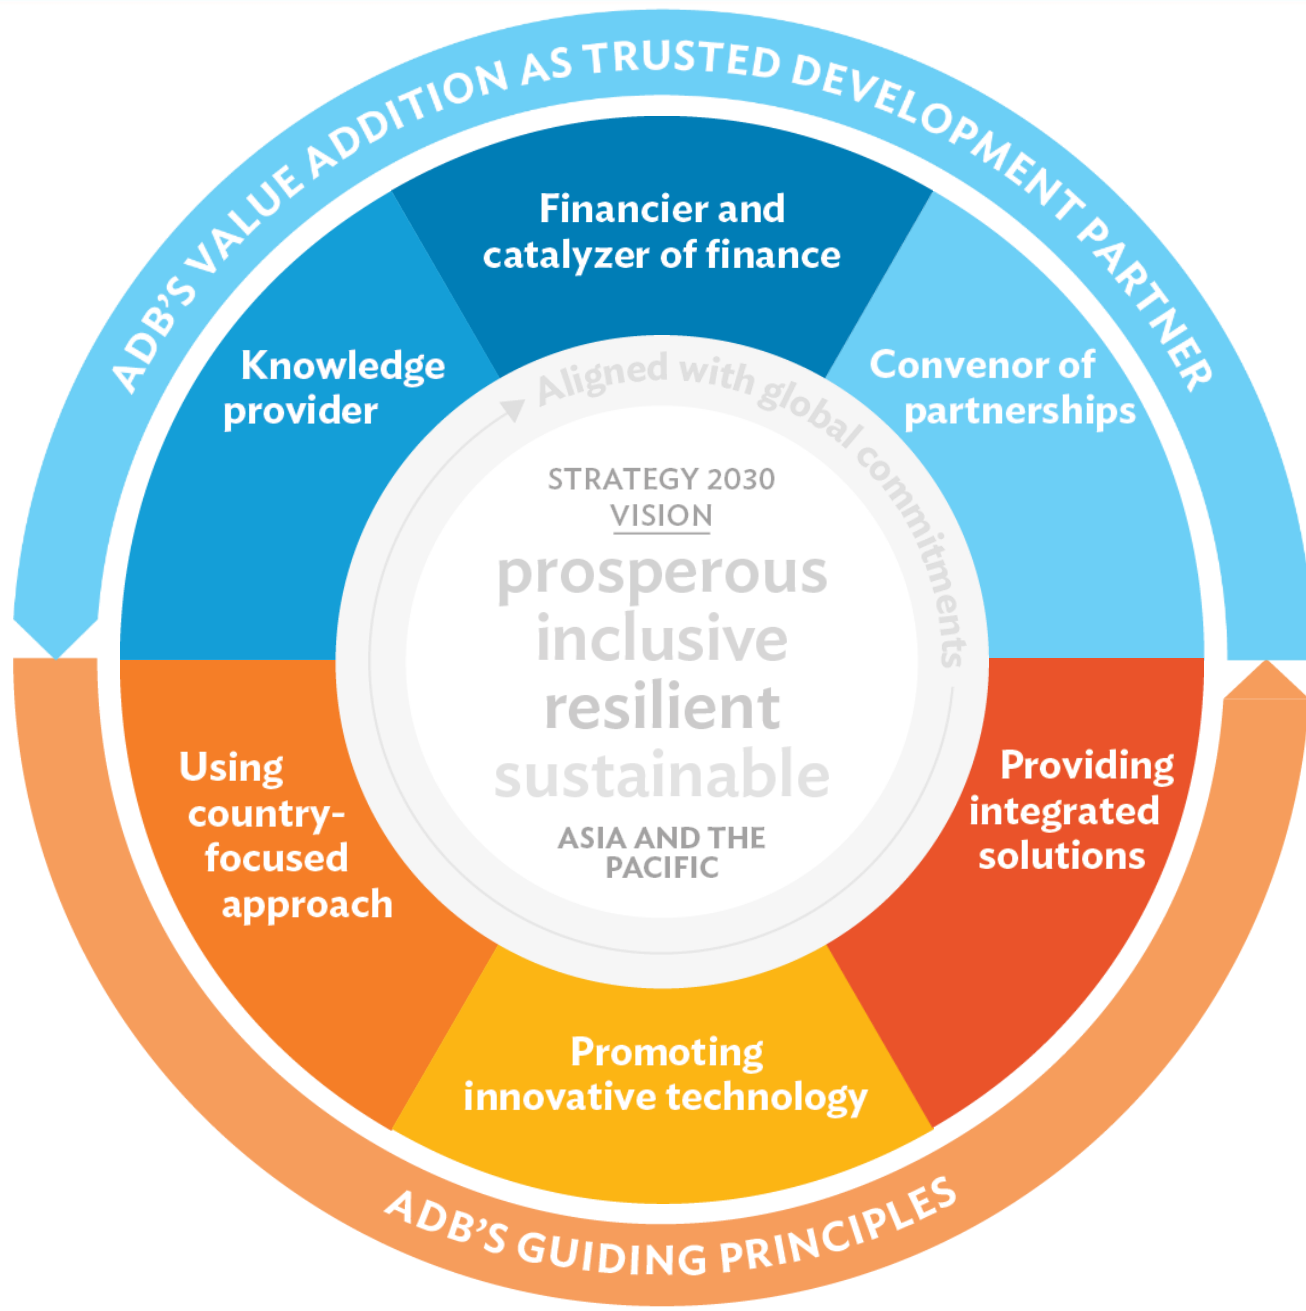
ADB'S VALUE ADDITION AS TRUSTED DEVELOPMENT PARTNER

Knowledge provider

Financier and catalyzer of finance

Convenor of partnerships

Aligned with global commitments

STRATEGY 2030
VISION

prosperous
inclusive
resilient
sustainable

ASIA AND THE PACIFIC

Using country-focused approach

Promoting innovative technology

Providing integrated solutions

ADB'S GUIDING PRINCIPLES